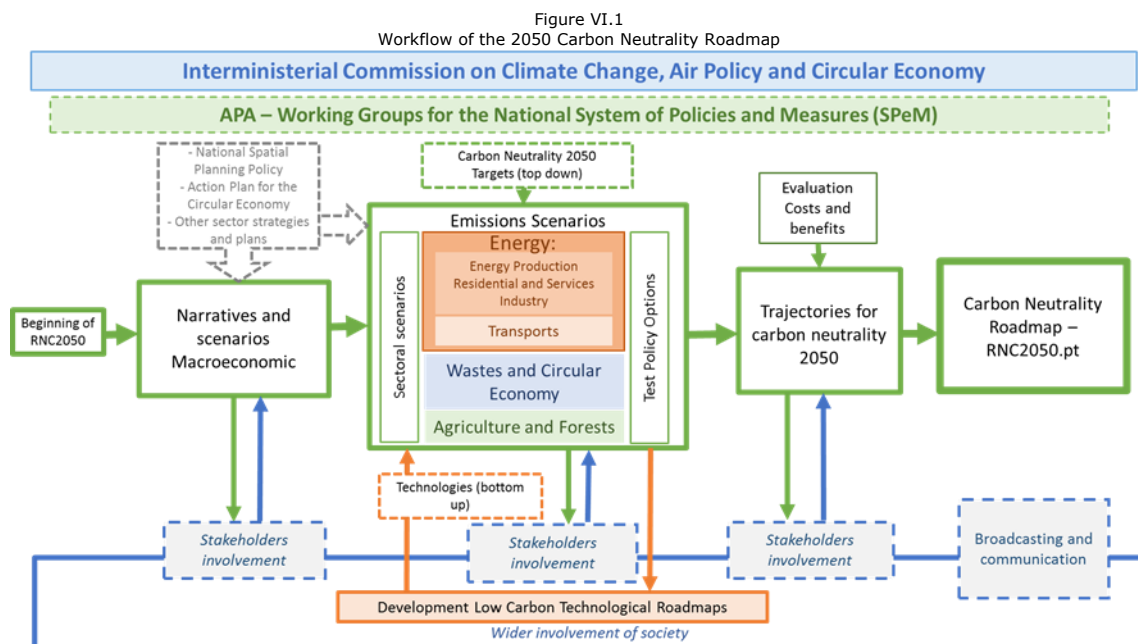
Figure VI.1
Workflow of the 2050 Carbon Neutrality Roadmap

Interministerial Commission on Climate Change, Air Policy and Circular Economy

APA – Working Groups for the National System of Policies and Measures (SPeM)

- National Spatial Planning Policy
- Action Plan for the Circular Economy
- Other sector strategies and plans

Carbon Neutrality 2050 Targets (top down)

Evaluation Costs and benefits

Beginning of RNC2050

Narratives and scenarios Macroeconomic

Emissions Scenarios

Sectoral scenarios

Energy:
Energy Production
Residential and Services
Industry
Transports

Wastes and Circular Economy

Agriculture and Forests

Test Policy Options

Trajectories for carbon neutrality 2050

Carbon Neutrality Roadmap – RNC2050.pt

Technologies (bottom up)

Stakeholders involvement

Stakeholders involvement

Stakeholders involvement

Broadcasting and communication

Development Low Carbon Technological Roadmaps

Wider involvement of society